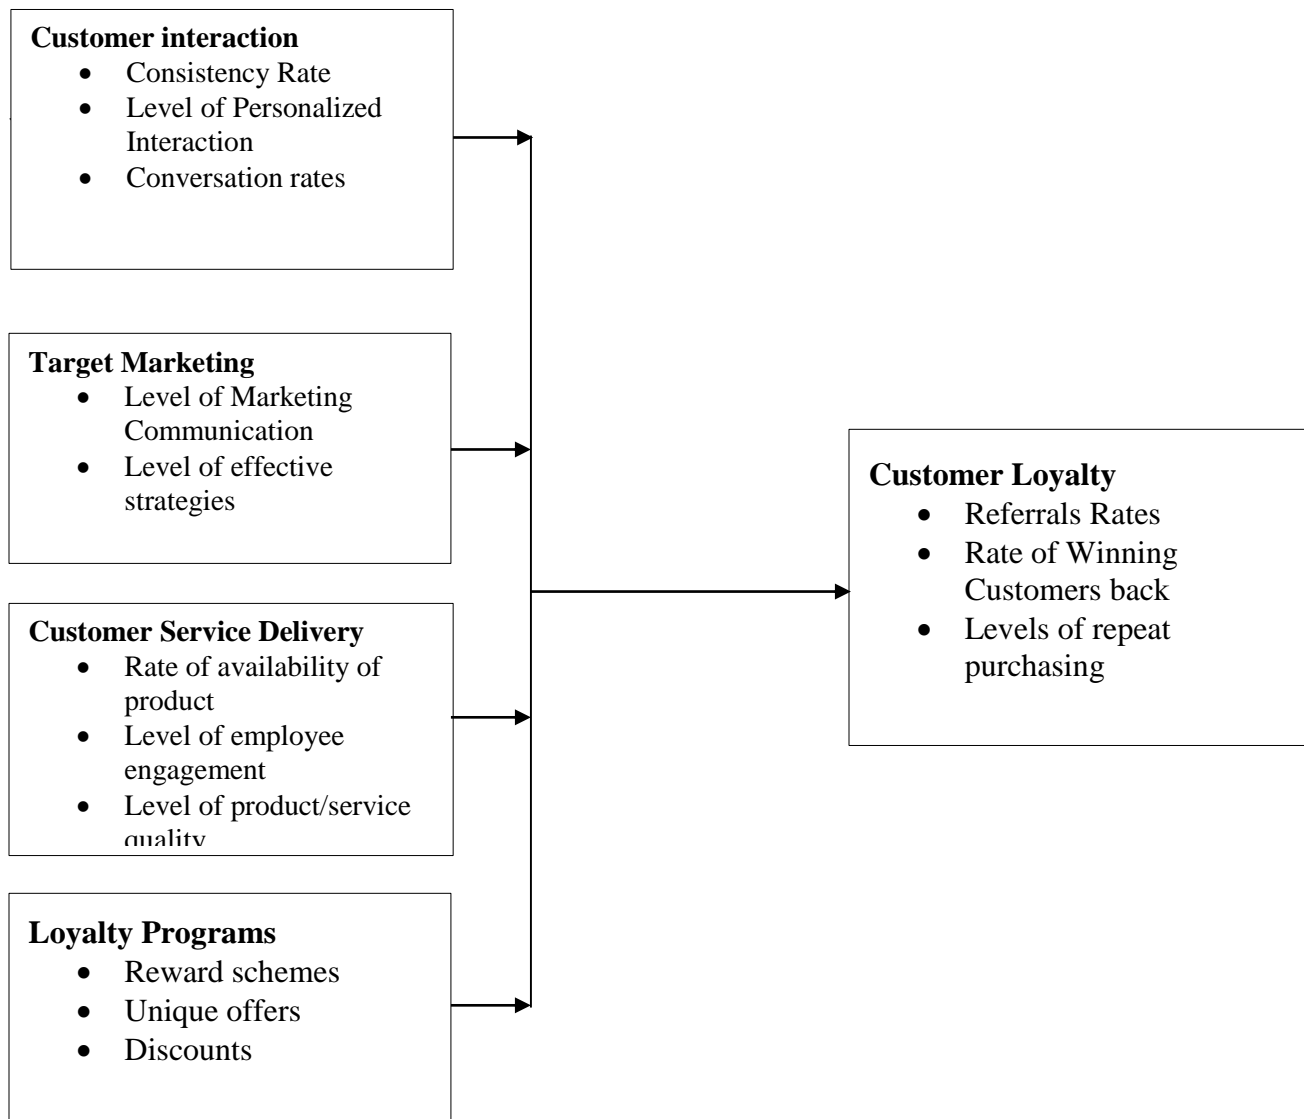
**Customer interaction**
- Consistency Rate
- Level of Personalized Interaction
- Conversation rates

**Target Marketing**
- Level of Marketing Communication
- Level of effective strategies

**Customer Service Delivery**
- Rate of availability of product
- Level of employee engagement
- Level of product/service quality

**Loyalty Programs**
- Reward schemes
- Unique offers
- Discounts

**Customer Loyalty**
- Referrals Rates
- Rate of Winning Customers back
- Levels of repeat purchasing